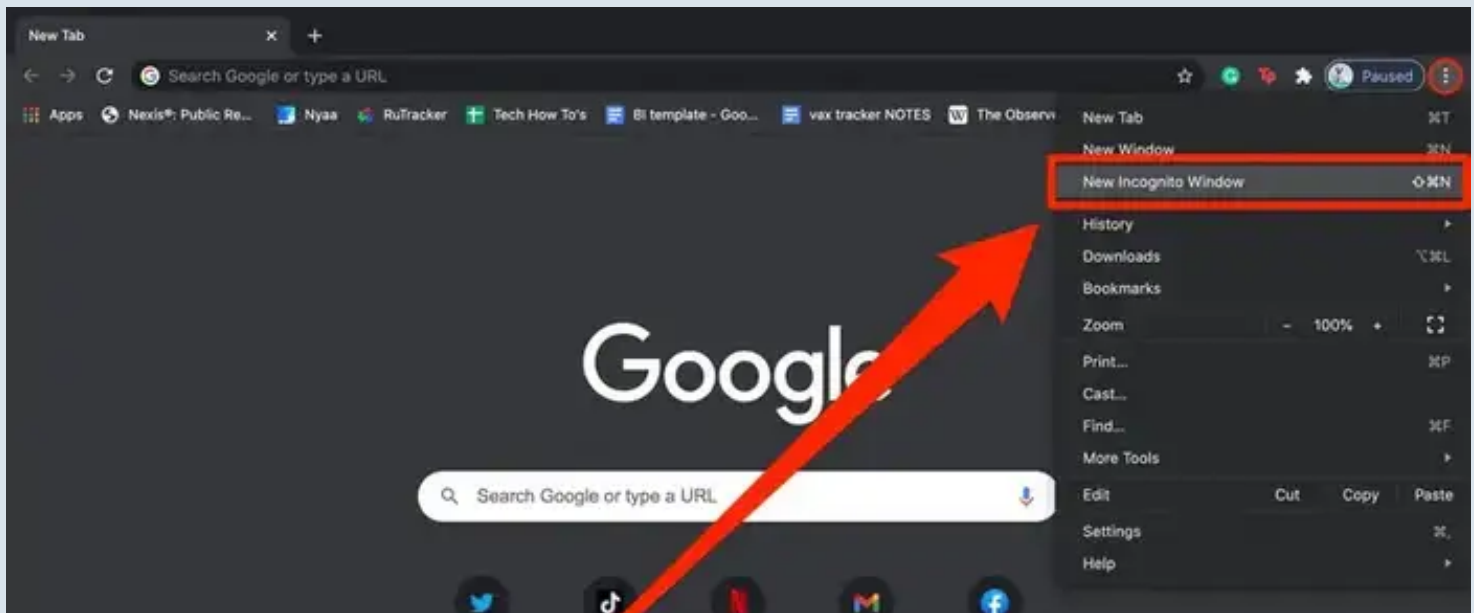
New Tab
×
+
Search Google or type a URL
Paused
Apps
Nexis®: Public Re...
Nyaa
RuTracker
Tech How To's
BI template - Goo...
vax tracker NOTES
The Observ

New Tab ⌘T
New Window ⌘N
New Incognito Window ⇧⌘N
History
Downloads ⌥⌘L
Bookmarks
Zoom - 100% +
Print... ⌘P
Cast...
Find... ⌘F
More Tools
Edit Cut Copy Paste
Settings ⌘,
Help

Google
Search Google or type a URL